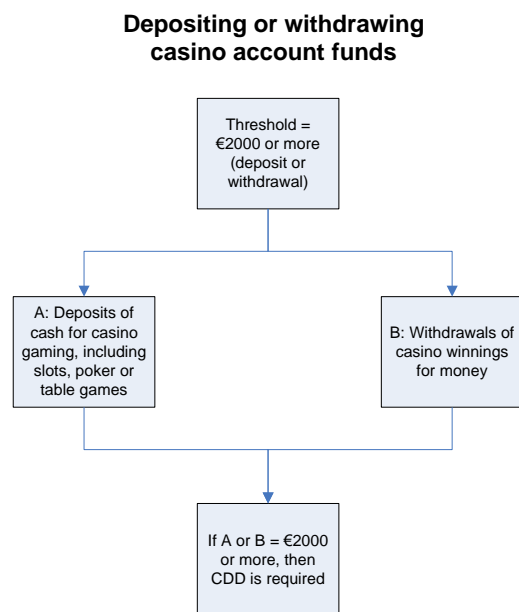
Depositing or withdrawing casino account funds

Threshold = €2000 or more (deposit or withdrawal)

A: Deposits of cash for casino gaming, including slots, poker or table games

B: Withdrawals of casino winnings for money

If A or B = €2000 or more, then CDD is required